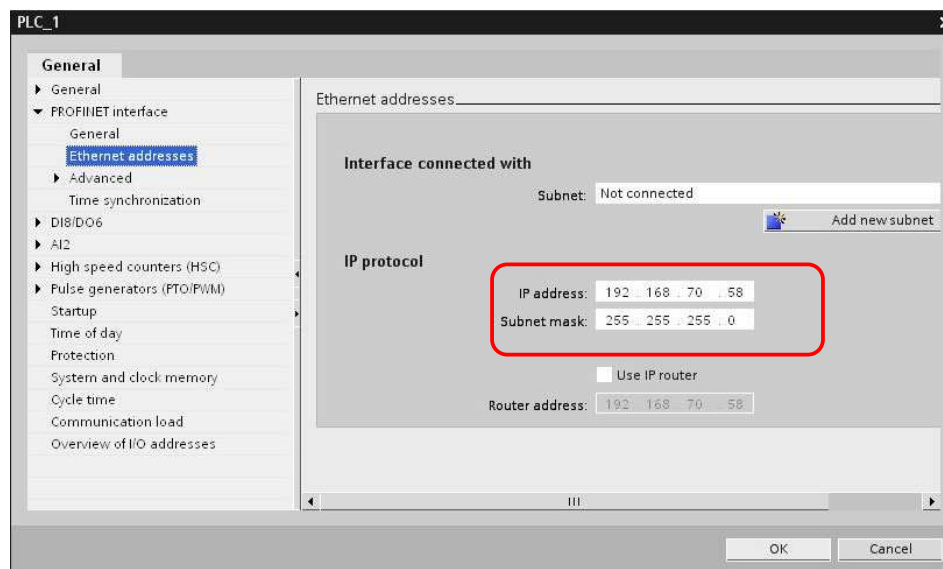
PLC_1

General

General
PROFINET interface
General
Ethernet addresses
Advanced
Time synchronization
DI8/DO6
AI2
High speed counters (HSC)
Pulse generators (PTO/PWM)
Startup
Time of day
Protection
System and clock memory
Cycle time
Communication load
Overview of I/O addresses

Ethernet addresses

Interface connected with

Subnet: Not connected

Add new subnet

IP protocol

IP address: 192 . 168 . 70 . 58

Subnet mask: 255 . 255 . 255 . 0

Use IP router

Router address: 192 . 168 . 70 . 58

III

OK

Cancel